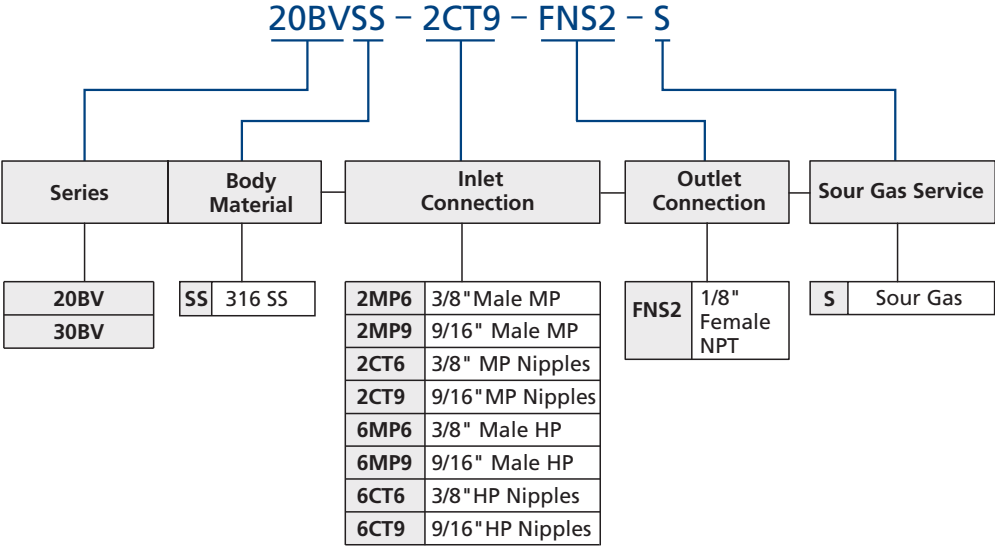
20BVSS – 2CT9 – FNS2 – S

Series

Body Material

Inlet Connection

Outlet Connection

Sour Gas Service

| 20BV |
|---|
| 30BV |

| SS | 316 SS |
|---|---|

| 2MP6 | 3/8"Male MP |
|---|---|
| 2MP9 | 9/16" Male MP |
| 2CT6 | 3/8" MP Nipples |
| 2CT9 | 9/16"MP Nipples |
| 6MP6 | 3/8" Male HP |
| 6MP9 | 9/16" Male HP |
| 6CT6 | 3/8"HP Nipples |
| 6CT9 | 9/16"HP Nipples |

| FNS2 | 1/8" Female NPT |
|---|---|

| S | Sour Gas |
|---|---|